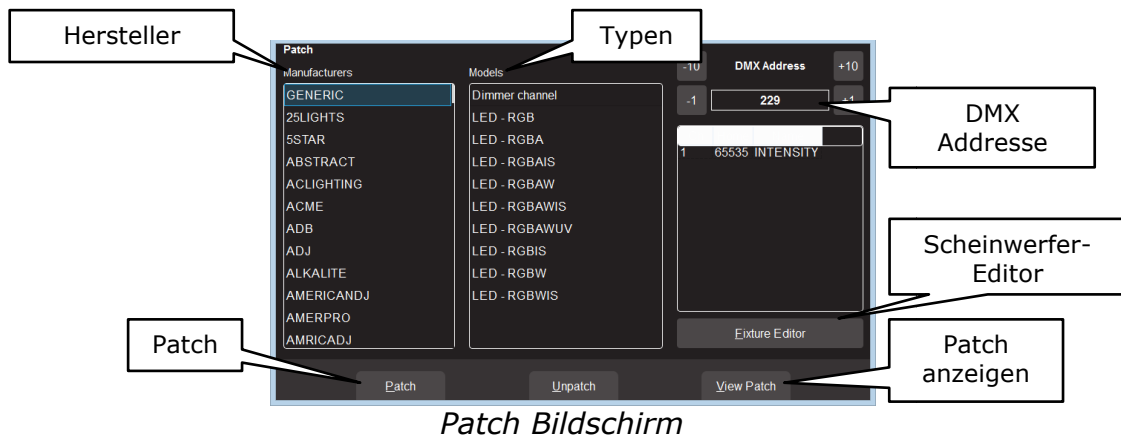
Hersteller

Typen

Patch

Manufacturers

Models

-10

DMX Address

+10

-1

229

+1

DMX Addresse

GENERIC
25LIGHTS
5STAR
ABSTRACT
ACLIGHTING
ACME
ADB
ADJ
ALKALITE
AMERICANDJ
AMERPRO
AMRICADJ

Dimmer channel
LED - RGB
LED - RGBA
LED - RGBAIS
LED - RGBAW
LED - RGBAWIS
LED - RGBAWUV
LED - RGBIS
LED - RGBW
LED - RGBWIS

1 65535 INTENSITY

Scheinwerfer-Editor

Fixture Editor

Patch

Patch

Unpatch

View Patch

Patch anzeigen

Patch Bildschirm